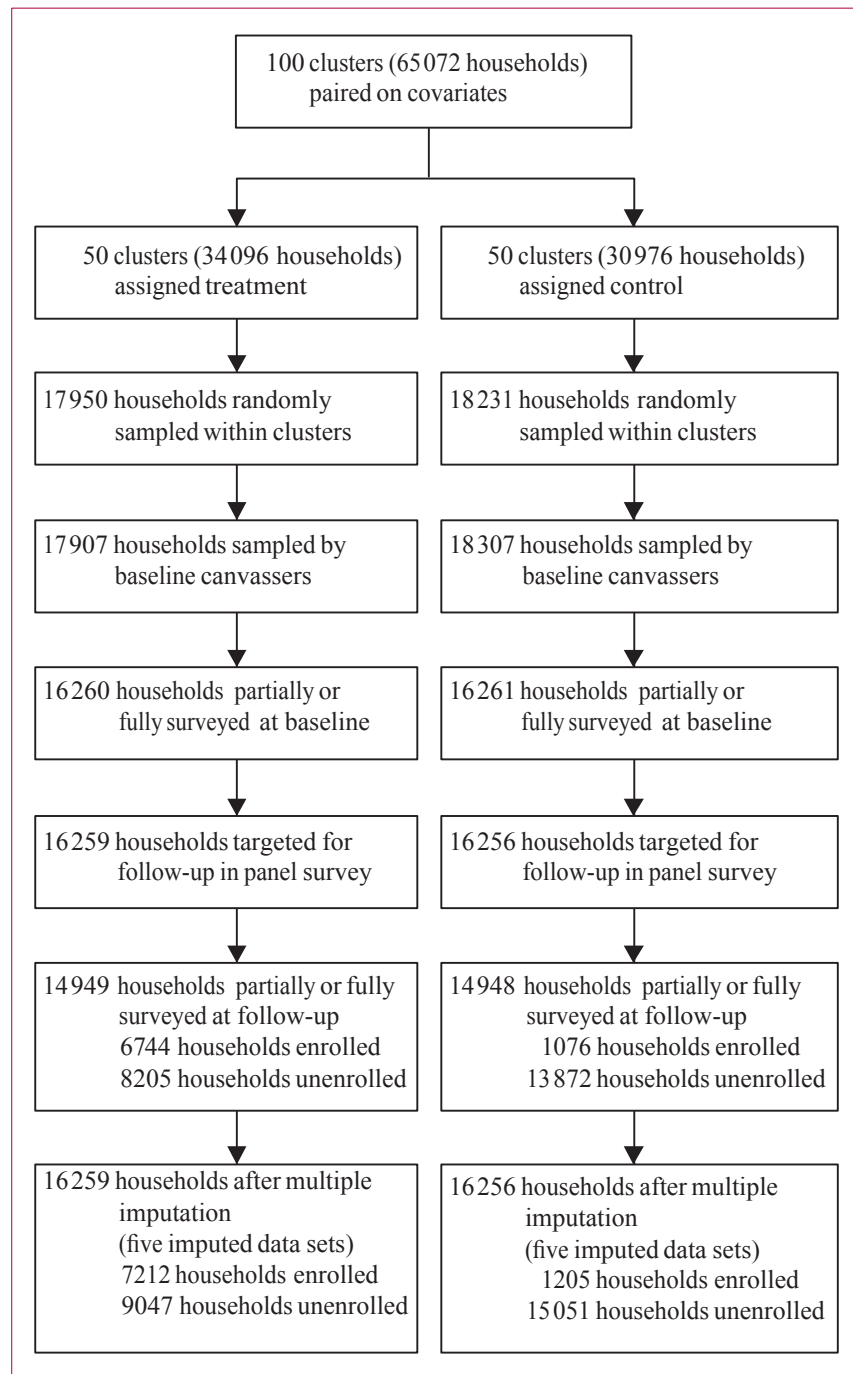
100 clusters (65072 households) paired on covariates

50 clusters (34096 households) assigned treatment

50 clusters (30976 households) assigned control

17950 households randomly sampled within clusters

18231 households randomly sampled within clusters

17907 households sampled by baseline canvassers

18307 households sampled by baseline canvassers

16260 households partially or fully surveyed at baseline

16261 households partially or fully surveyed at baseline

16259 households targeted for follow-up in panel survey

16256 households targeted for follow-up in panel survey

14949 households partially or fully surveyed at follow-up
6744 households enrolled
8205 households unenrolled

14948 households partially or fully surveyed at follow-up
1076 households enrolled
13872 households unenrolled

16259 households after multiple imputation (five imputed data sets)
7212 households enrolled
9047 households unenrolled

16256 households after multiple imputation (five imputed data sets)
1205 households enrolled
15051 households unenrolled